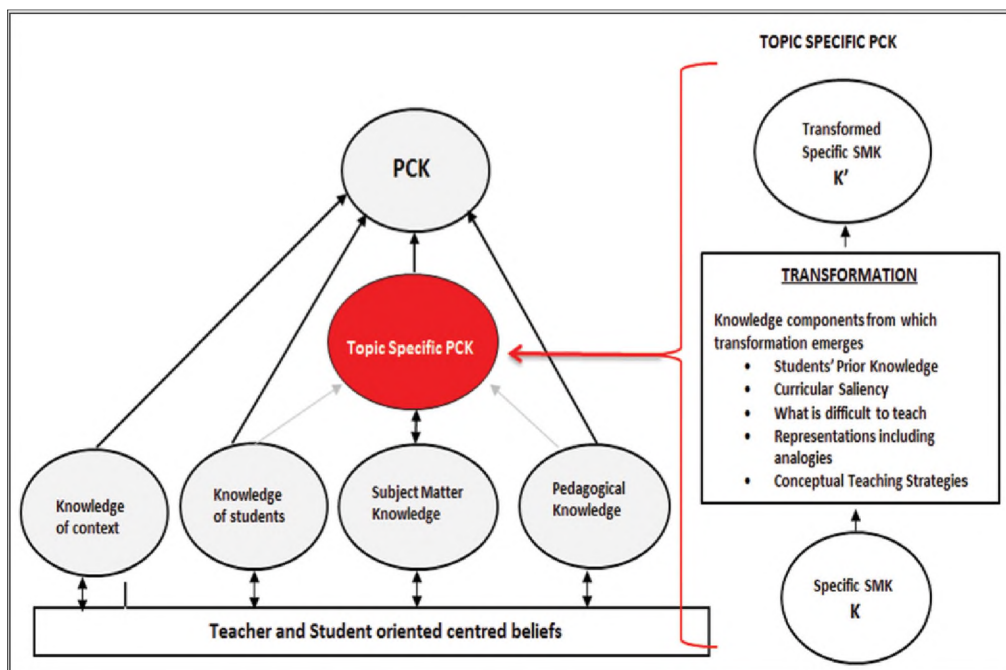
TOPIC SPECIFIC PCK

PCK

Topic Specific PCK

Knowledge of context

Knowledge of students

Subject Matter Knowledge

Pedagogical Knowledge

Teacher and Student oriented centred beliefs

Transformed Specific SMK K'

TRANSFORMATION

Knowledge components from which transformation emerges

- Students' Prior Knowledge
- Curricular Saliency
- What is difficult to teach
- Representations including analogies
- Conceptual Teaching Strategies

Specific SMK K